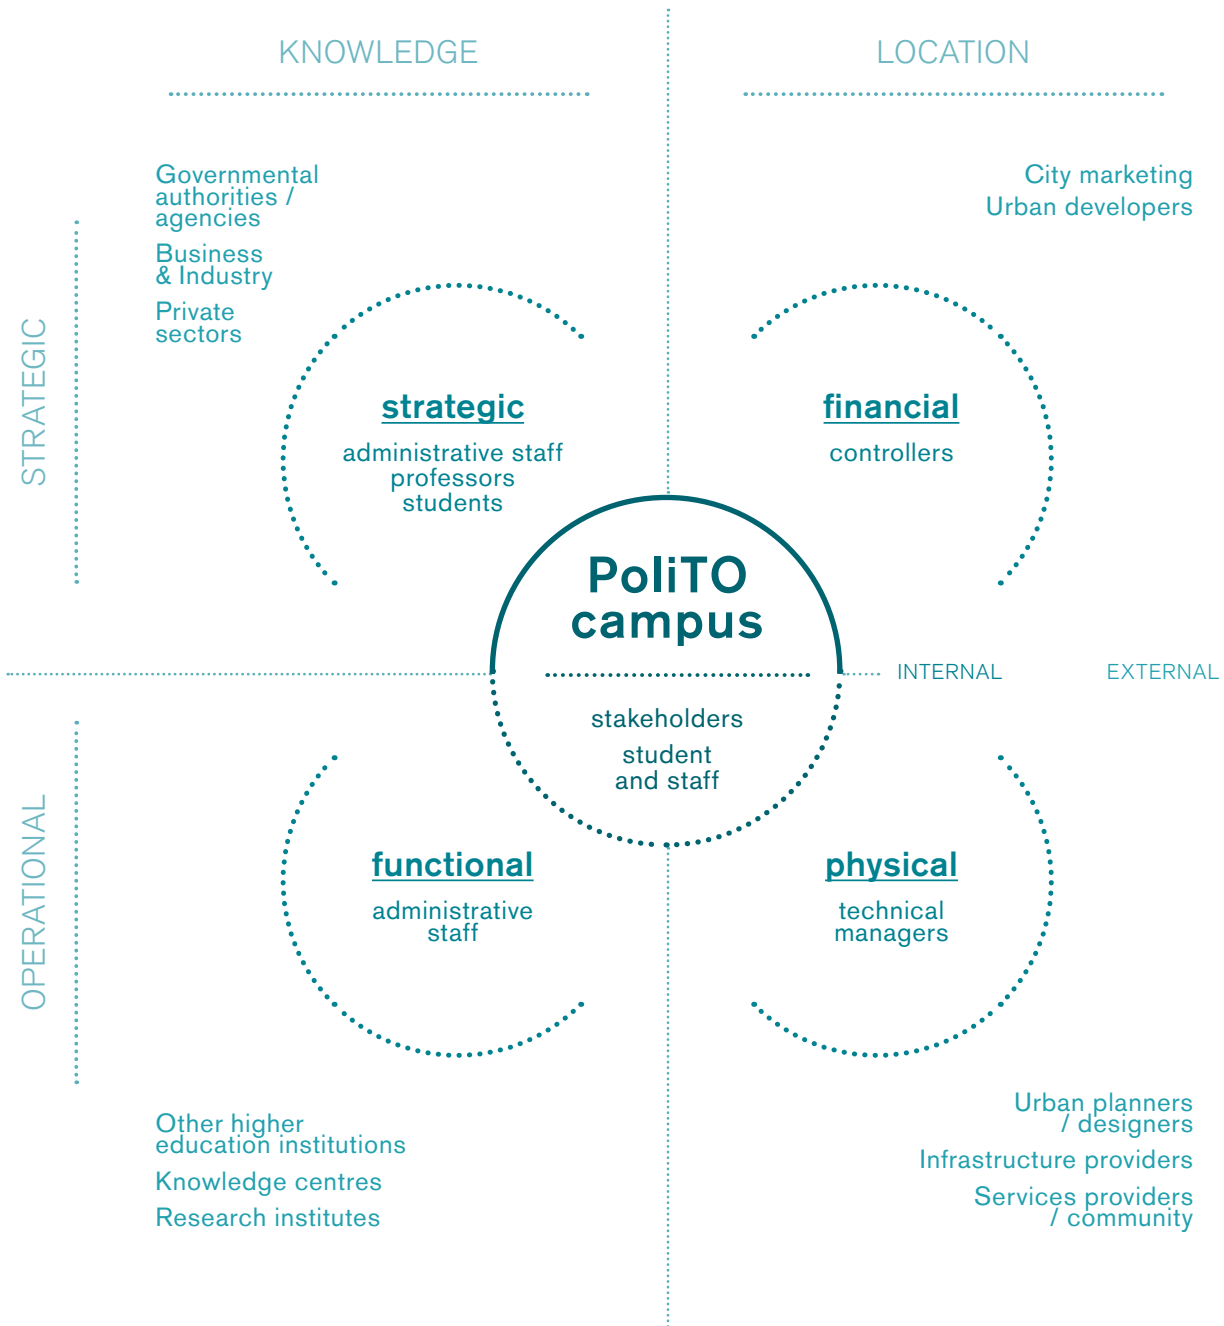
KNOWLEDGE

LOCATION

Governmental authorities / agencies

Business & Industry

Private sectors

City marketing
Urban developers

STRATEGIC

strategic

administrative staff
professors
students

financial

controllers

PoliTO campus

INTERNAL

EXTERNAL

stakeholders

student and staff

OPERATIONAL

functional

administrative staff

physical

technical managers

Other higher education institutions

Knowledge centres

Research institutes

Urban planners / designers

Infrastructure providers

Services providers / community